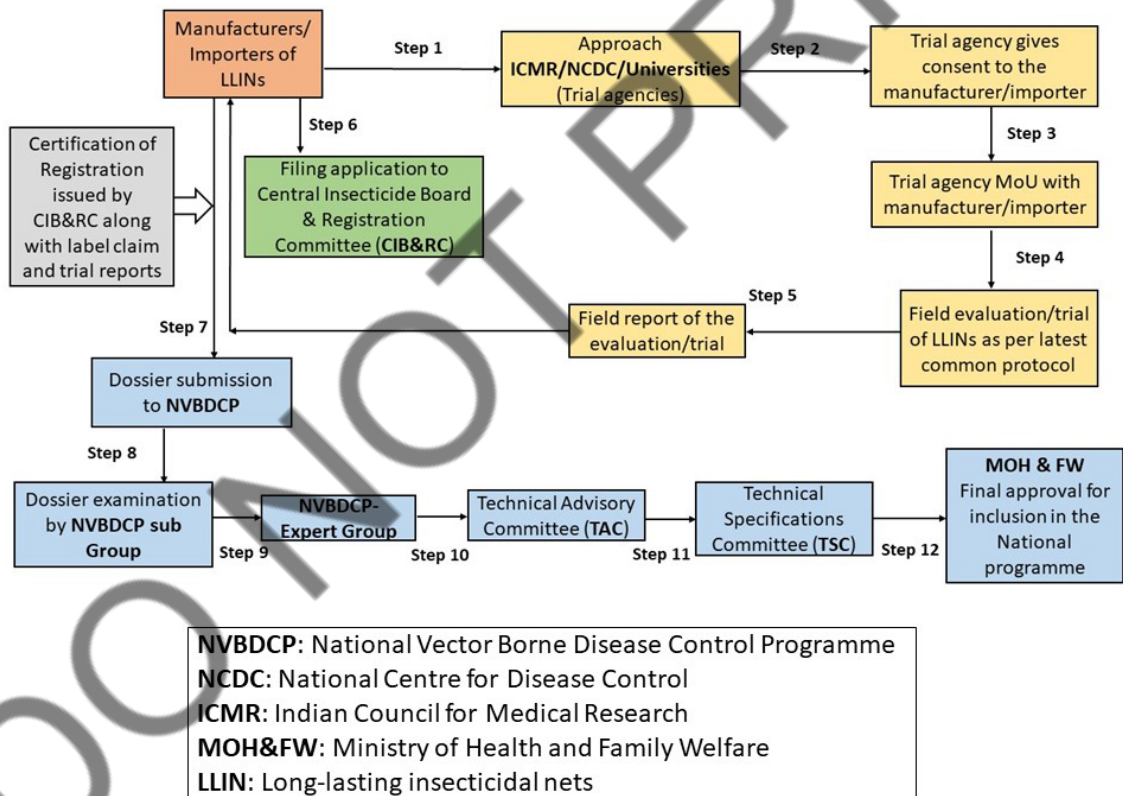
Manufacturers/ Importers of LLINs

Step 1

Approach ICMR/NCDC/Universities (Trial agencies)

Step 2

Trial agency gives consent to the manufacturer/importer

Step 3

Trial agency MoU with manufacturer/importer

Step 4

Field evaluation/trial of LLINs as per latest common protocol

Step 5

Field report of the evaluation/trial

Step 6

Filing application to Central Insecticide Board & Registration Committee (CIB&RC)

Certification of Registration issued by CIB&RC along with label claim and trial reports

Step 7

Dossier submission to NVBDCP

Step 8

Dossier examination by NVBDCP sub Group

Step 9

NVBDCP-Expert Group

Step 10

Technical Advisory Committee (TAC)

Step 11

Technical Specifications Committee (TSC)

Step 12

MOH & FW Final approval for inclusion in the National programme

NVBDCP: National Vector Borne Disease Control Programme
NCDC: National Centre for Disease Control
ICMR: Indian Council for Medical Research
MOH&FW: Ministry of Health and Family Welfare
LLIN: Long-lasting insecticidal nets

DO NOT PRINT